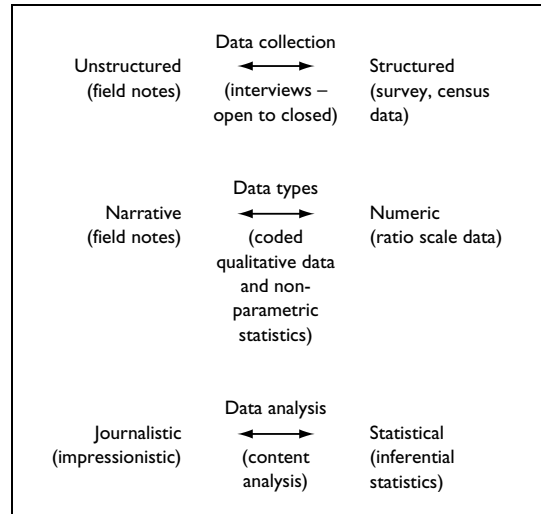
Data collection

Unstructured (field notes)

(interviews – open to closed)

Structured (survey, census data)

Data types

Narrative (field notes)

(coded qualitative data and non-parametric statistics)

Numeric (ratio scale data)

Data analysis

Journalistic (impressionistic)

(content analysis)

Statistical (inferential statistics)